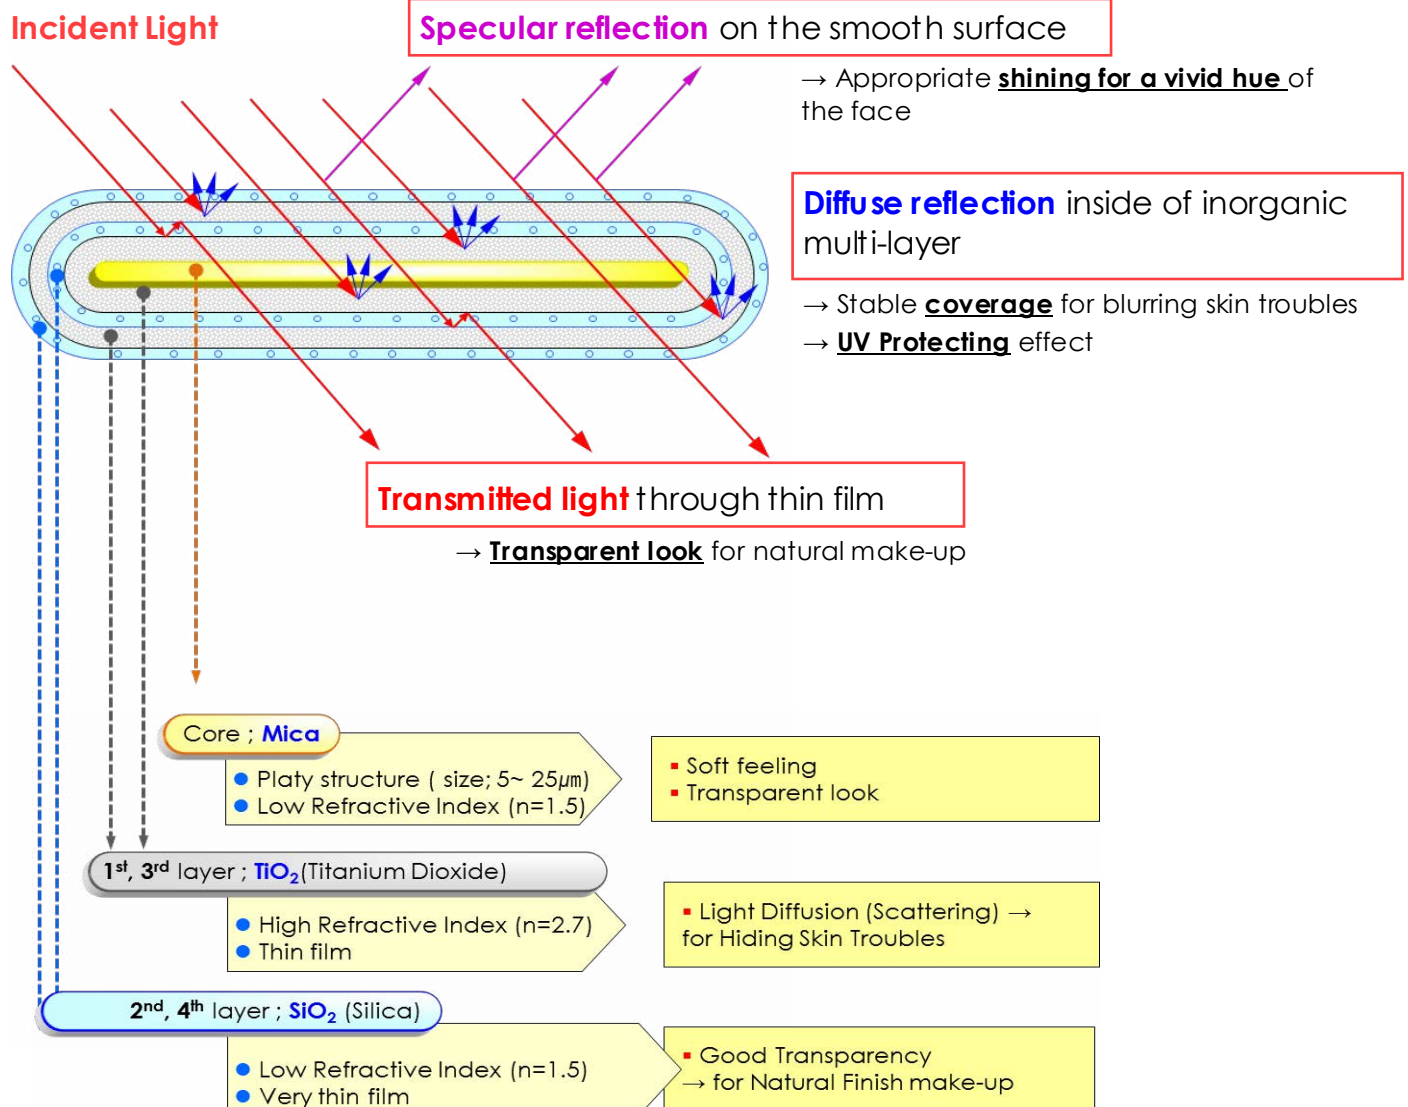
Incident Light

Specular reflection on the smooth surface

→ Appropriate shining for a vivid hue of the face

Diffuse reflection inside of inorganic multi-layer

→ Stable coverage for blurring skin troubles
→ UV Protecting effect

Transmitted light through thin film

→ Transparent look for natural make-up

Core ; Mica

● Platy structure ( size; 5~ 25μm)
● Low Refractive Index (n=1.5)

▪ Soft feeling
▪ Transparent look

1$^{st}$, 3$^{rd}$ layer ; $TiO_2$(Titanium Dioxide)

● High Refractive Index (n=2.7)
● Thin film

▪ Light Diffusion (Scattering) → for Hiding Skin Troubles

2$^{nd}$, 4$^{th}$ layer ; $SiO_2$ (Silica)

● Low Refractive Index (n=1.5)
● Very thin film

▪ Good Transparency → for Natural Finish make-up